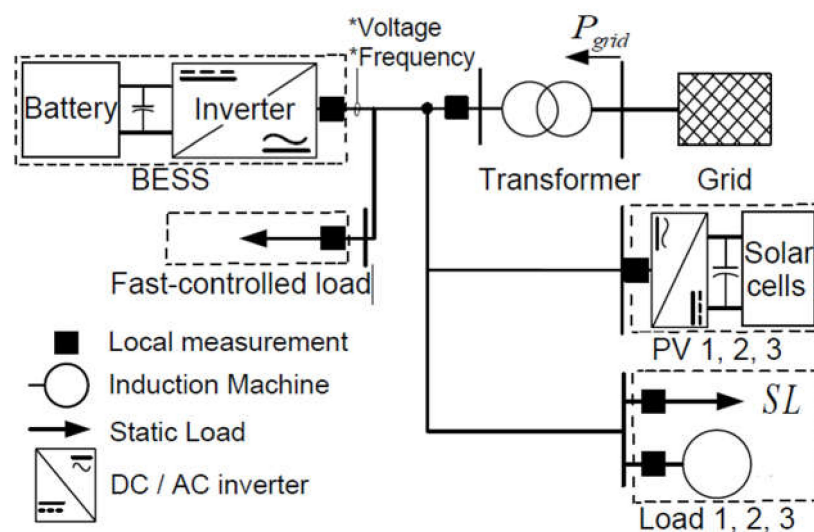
*Voltage
*Frequency

$P_{grid}$

Battery

Inverter

BESS

Transformer

Grid

Fast-controlled load

Solar cells

PV 1, 2, 3

$SL$

Load 1, 2, 3

Local measurement

Induction Machine

Static Load

DC / AC inverter